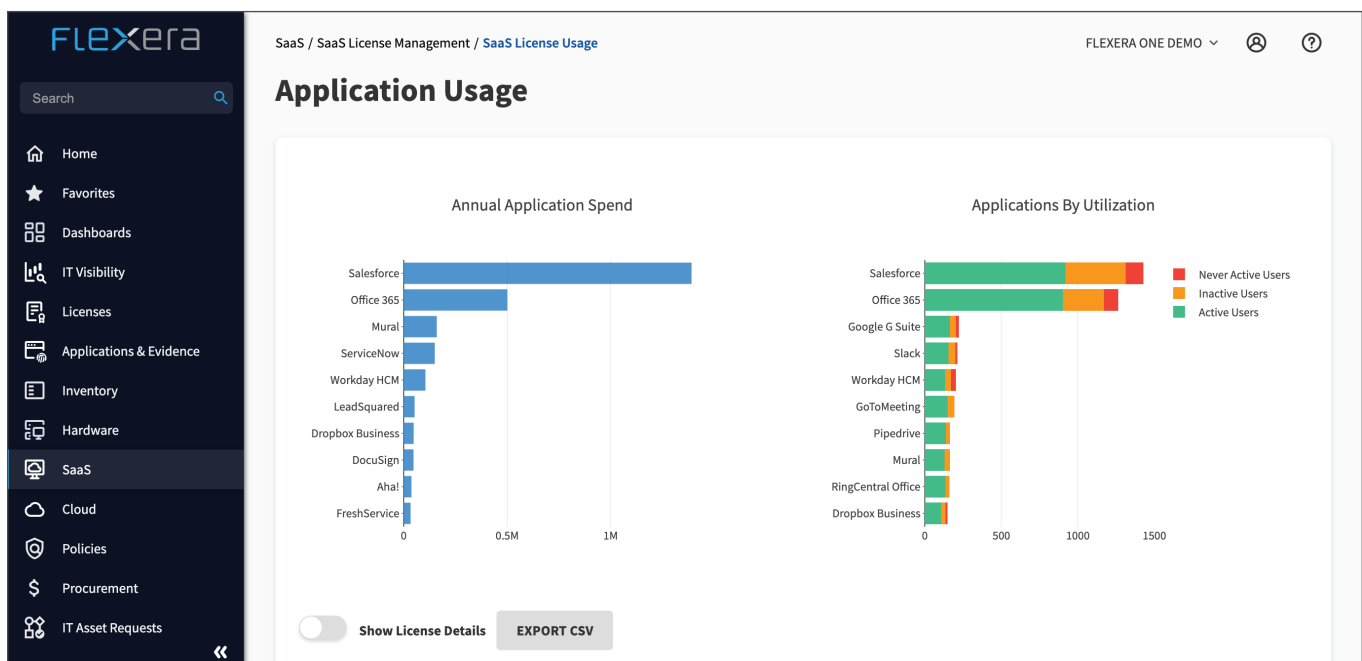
FLEXERA

Search

Home
Favorites
Dashboards
IT Visibility
Licenses
Applications & Evidence
Inventory
Hardware
SaaS
Cloud
Policies
Procurement
IT Asset Requests

«

SaaS / SaaS License Management / SaaS License Usage

FLEXERA ONE DEMO

Application Usage

Annual Application Spend

Salesforce
Office 365
Mural
ServiceNow
Workday HCM
LeadSquared
Dropbox Business
DocuSign
Aha!
FreshService

0
0.5M
1M

Applications By Utilization

Salesforce
Office 365
Google G Suite
Slack
Workday HCM
GoToMeeting
Pipedrive
Mural
RingCentral Office
Dropbox Business

0
500
1000
1500

Never Active Users
Inactive Users
Active Users

Show License Details
EXPORT CSV